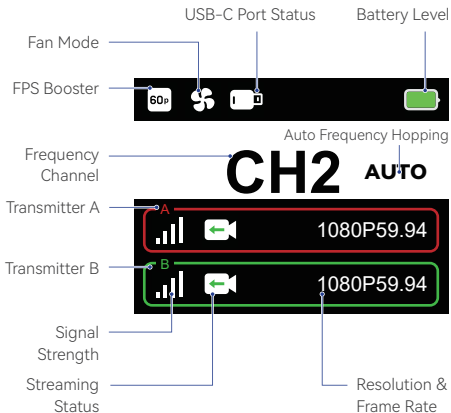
USB-C Port Status

Battery Level

Fan Mode

FPS Booster

60P

Auto Frequency Hopping

Frequency Channel

CH2

AUTO

Transmitter A

A

1080P59.94

Transmitter B

B

1080P59.94

Signal Strength

Streaming Status

Resolution & Frame Rate